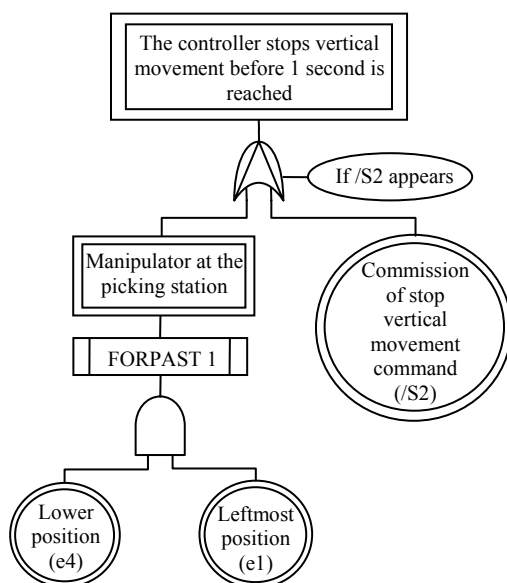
The controller stops vertical movement before 1 second is reached

If /S2 appears

Manipulator at the picking station

Commission of stop vertical movement command (/S2)

FORPAST 1

Lower position (e4)

Leftmost position (e1)